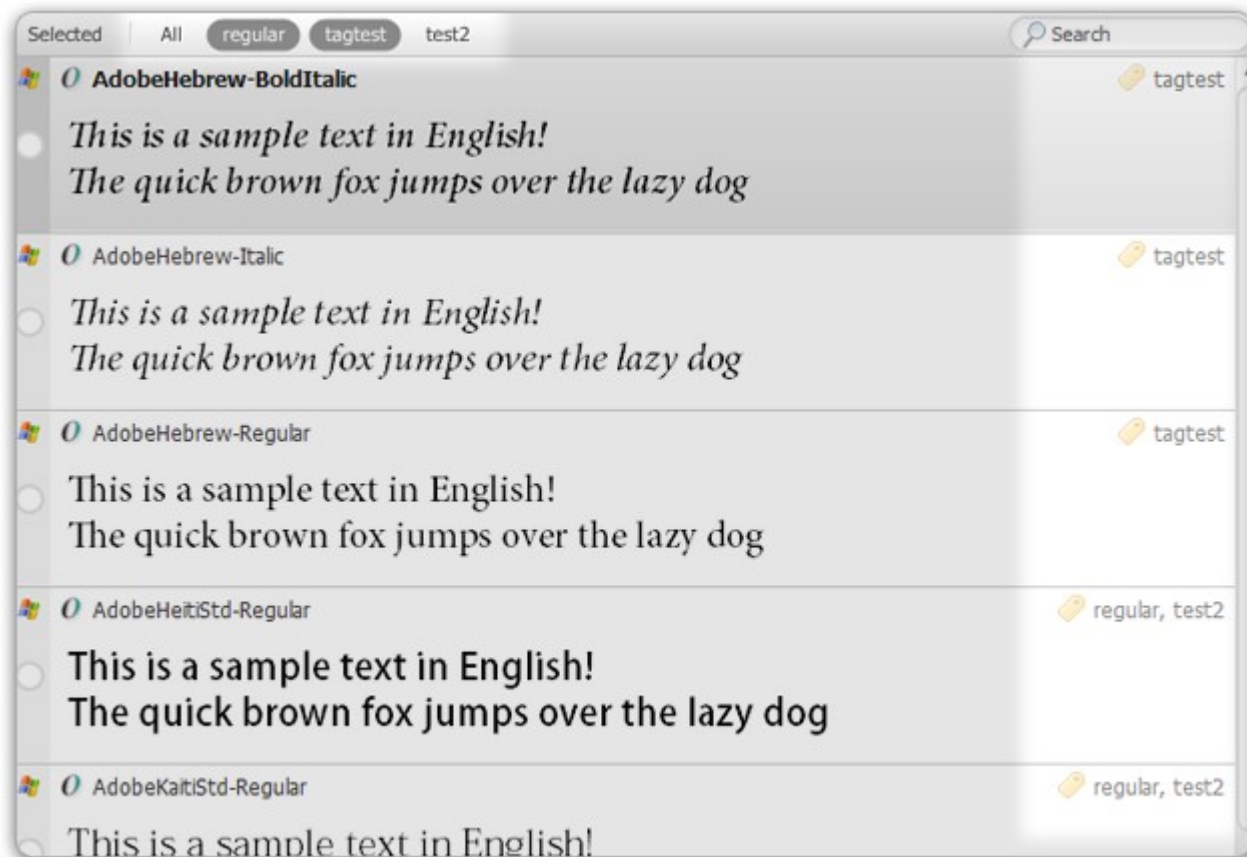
Selected All regular tagtest test2 Search

O AdobeHebrew-BoldItalic tagtest

This is a sample text in English!
The quick brown fox jumps over the lazy dog

O AdobeHebrew-Italic tagtest

This is a sample text in English!
The quick brown fox jumps over the lazy dog

O AdobeHebrew-Regular tagtest

This is a sample text in English!
The quick brown fox jumps over the lazy dog

O AdobeHeitiStd-Regular regular, test2

This is a sample text in English!
The quick brown fox jumps over the lazy dog

O AdobeKaitiStd-Regular regular, test2

This is a sample text in English!